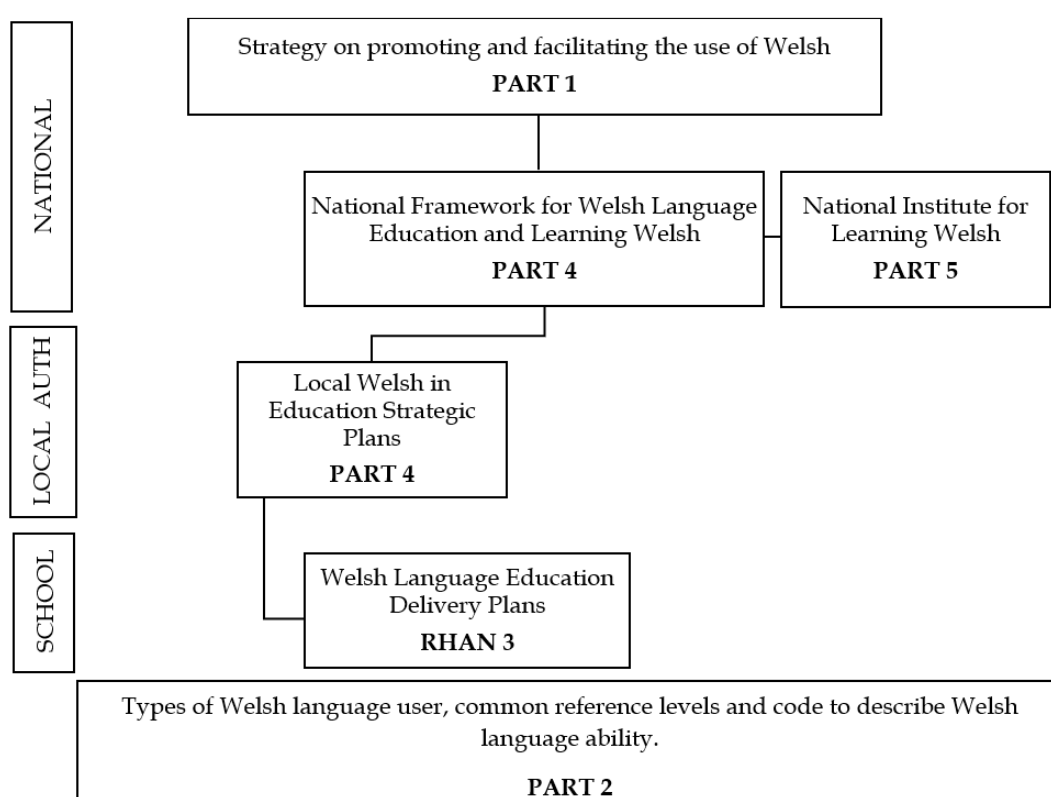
NATIONAL

Strategy on promoting and facilitating the use of Welsh
PART 1

National Framework for Welsh Language Education and Learning Welsh
PART 4

National Institute for Learning Welsh
PART 5

LOCAL AUTH

Local Welsh in Education Strategic Plans
PART 4

SCHOOL

Welsh Language Education Delivery Plans
RHAN 3

Types of Welsh language user, common reference levels and code to describe Welsh language ability.

PART 2